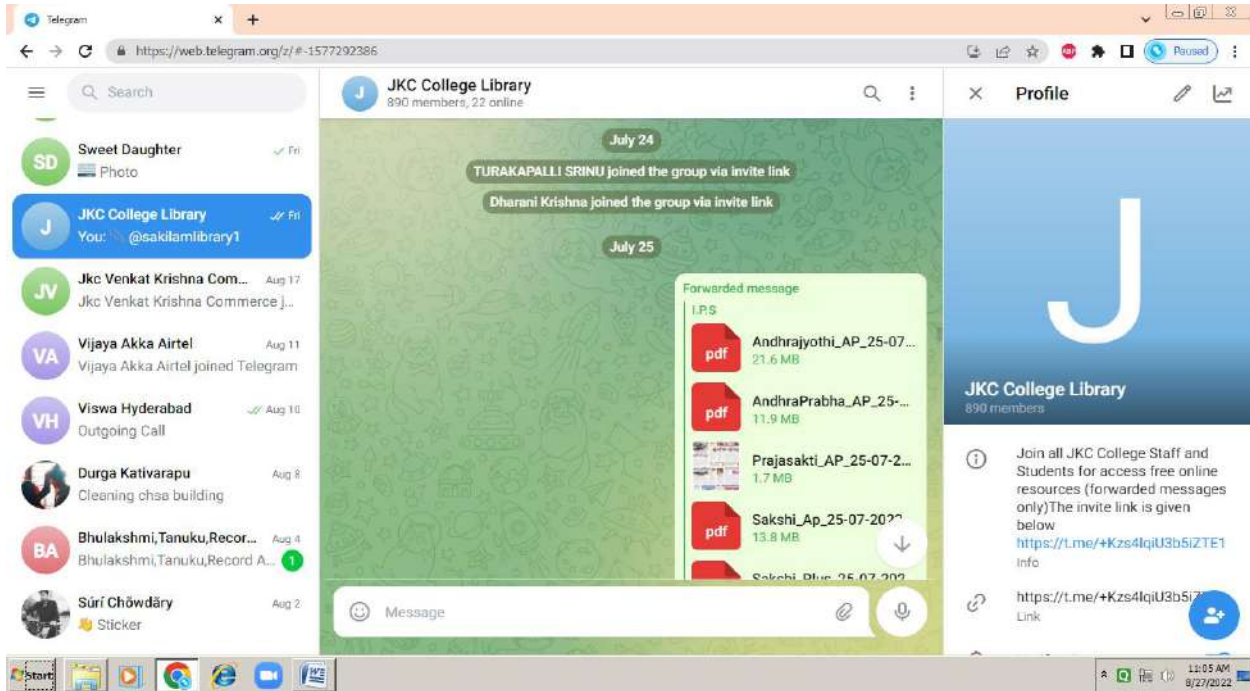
Telegram
https://web.telegram.org/z/#-1577292386
Paused

Search

SD Sweet Daughter Fri
Photo

J JKC College Library Fri
You: @sakilamlibrary1

JV Jkc Venkat Krishna Com... Aug 17
Jkc Venkat Krishna Commerce j...

VA Vijaya Akka Airtel Aug 11
Vijaya Akka Airtel joined Telegram

VH Viswa Hyderabad Aug 10
Outgoing Call

Durga Kativarapu Aug 8
Cleaning chse building

BA Bhulakshmi,Tanuku,Recor... Aug 4
Bhulakshmi,Tanuku,Record A... 1

Súrí Chöwdäry Aug 2
Sticker

J JKC College Library
890 members, 22 online

July 24
TURAKAPALLI SRINU joined the group via invite link
Dharani Krishna joined the group via invite link
July 25

Forwarded message
I.P.S
pdf Andhrajyothi_AP_25-07...
21.6 MB
pdf AndhraPrabha_AP_25-...
11.9 MB
Prajasakti_AP_25-07-2...
1.7 MB
pdf Sakshi_Ap_25-07-202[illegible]
13.8 MB
Sakshi_Plus_25-07-202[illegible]

Message

Profile

J
JKC College Library
890 members

Join all JKC College Staff and Students for access free online resources (forwarded messages only)The invite link is given below
https://t.me/+Kzs4lqiU3b5iZTE1
Info

https://t.me/+Kzs4lqiU3b5i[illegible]
Link

Start
11:05 AM
8/27/2022